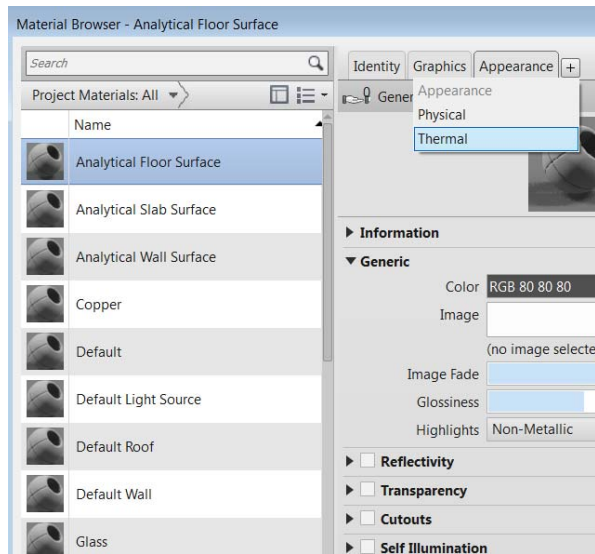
Material Browser - Analytical Floor Surface

Search

Project Materials: All

Name

Analytical Floor Surface

Analytical Slab Surface

Analytical Wall Surface

Copper

Default

Default Light Source

Default Roof

Default Wall

Glass

Identity Graphics Appearance +

Gener

Appearance
Physical
Thermal

▶ Information

▼ Generic

Color RGB 80 80 80

Image

(no image selecte

Image Fade

Glossiness

Highlights Non-Metallic

▶ Reflectivity

▶ Transparency

▶ Cutouts

▶ Self Illumination